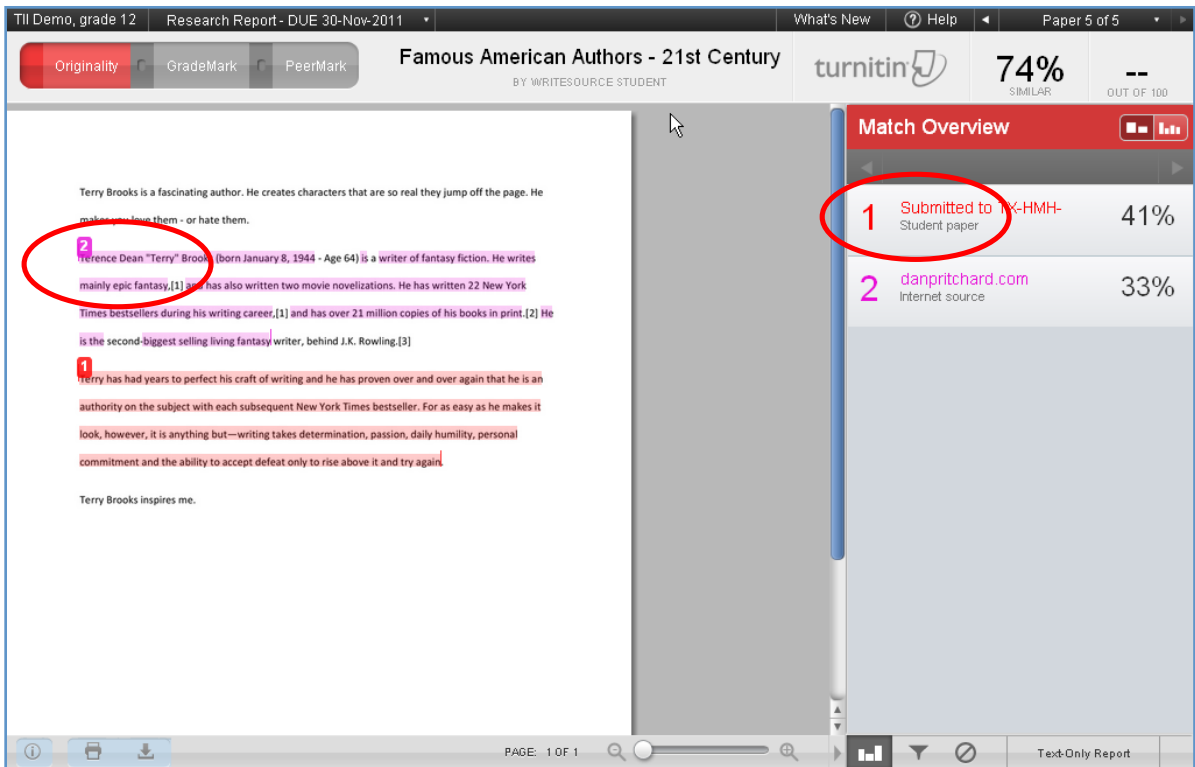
TII Demo, grade 12 | Research Report - DUE 30-Nov-2011 | What's New | Help | Paper 5 of 5

Originality | GradeMark | PeerMark

Famous American Authors - 21st Century
BY WRITESOURCE STUDENT

turnitin

74%
SIMILAR

--
OUT OF 100

Terry Brooks is a fascinating author. He creates characters that are so real they jump off the page. He makes you love them - or hate them.

2
Terence Dean "Terry" Brooks (born January 8, 1944 - Age 64) is a writer of fantasy fiction. He writes mainly epic fantasy,[1] and has also written two movie novelizations. He has written 22 New York Times bestsellers during his writing career,[1] and has over 21 million copies of his books in print.[2] He is the second-biggest selling living fantasy writer, behind J.K. Rowling.[3]

1
Terry has had years to perfect his craft of writing and he has proven over and over again that he is an authority on the subject with each subsequent New York Times bestseller. For as easy as he makes it look, however, it is anything but—writing takes determination, passion, daily humility, personal commitment and the ability to accept defeat only to rise above it and try again.

Terry Brooks inspires me.

Match Overview

1 Submitted to TX-HMH-
Student paper
41%

2 danpritchard.com
Internet source
33%

PAGE: 1 OF 1

Text-Only Report